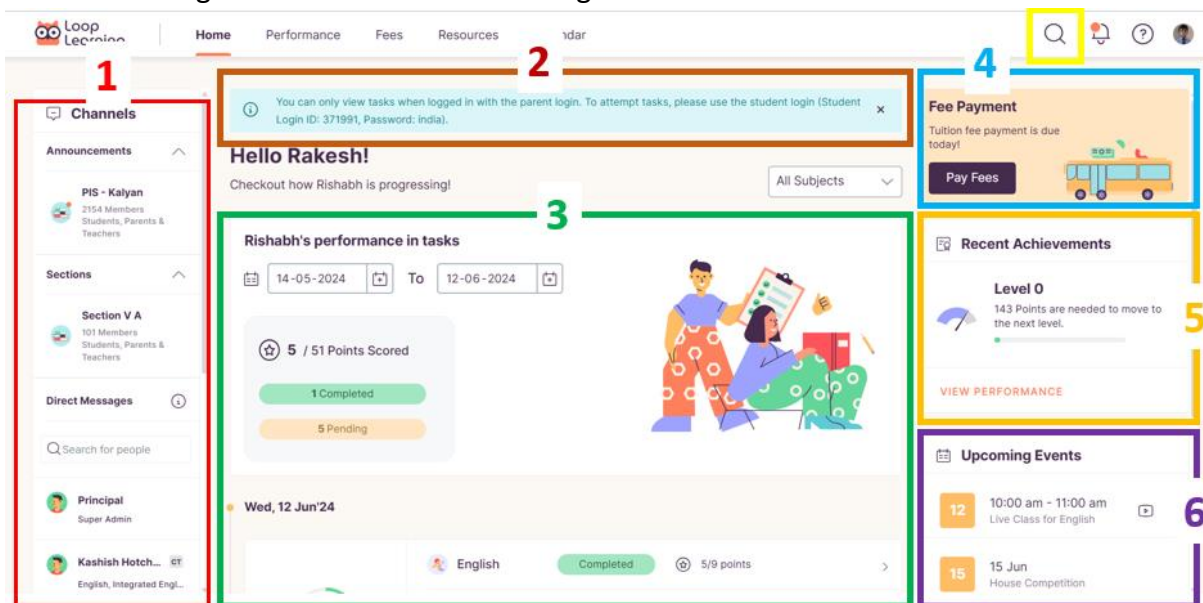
Loop Learning

Home Performance Fees Resources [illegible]ndar

1

Channels

Announcements

PIS - Kalyan
2154 Members
Students, Parents & Teachers

Sections

Section V A
101 Members
Students, Parents & Teachers

Direct Messages

Search for people

Principal
Super Admin

Kashish Hotch... CT
English, Integrated Engl...

2

You can only view tasks when logged in with the parent login. To attempt tasks, please use the student login (Student Login ID: 371991, Password: india). ×

Hello Rakesh!
Checkout how Rishabh is progressing!

All Subjects

3

Rishabh's performance in tasks

14-05-2024 To 12-06-2024

5 / 51 Points Scored

1 Completed

5 Pending

Wed, 12 Jun'24

English Completed 5/9 points

4

Fee Payment
Tuition fee payment is due today!

Pay Fees

Recent Achievements

Level 0
143 Points are needed to move to the next level.

5

VIEW PERFORMANCE

Upcoming Events

12 10:00 am - 11:00 am
Live Class for English

6

15 15 Jun
House Competition